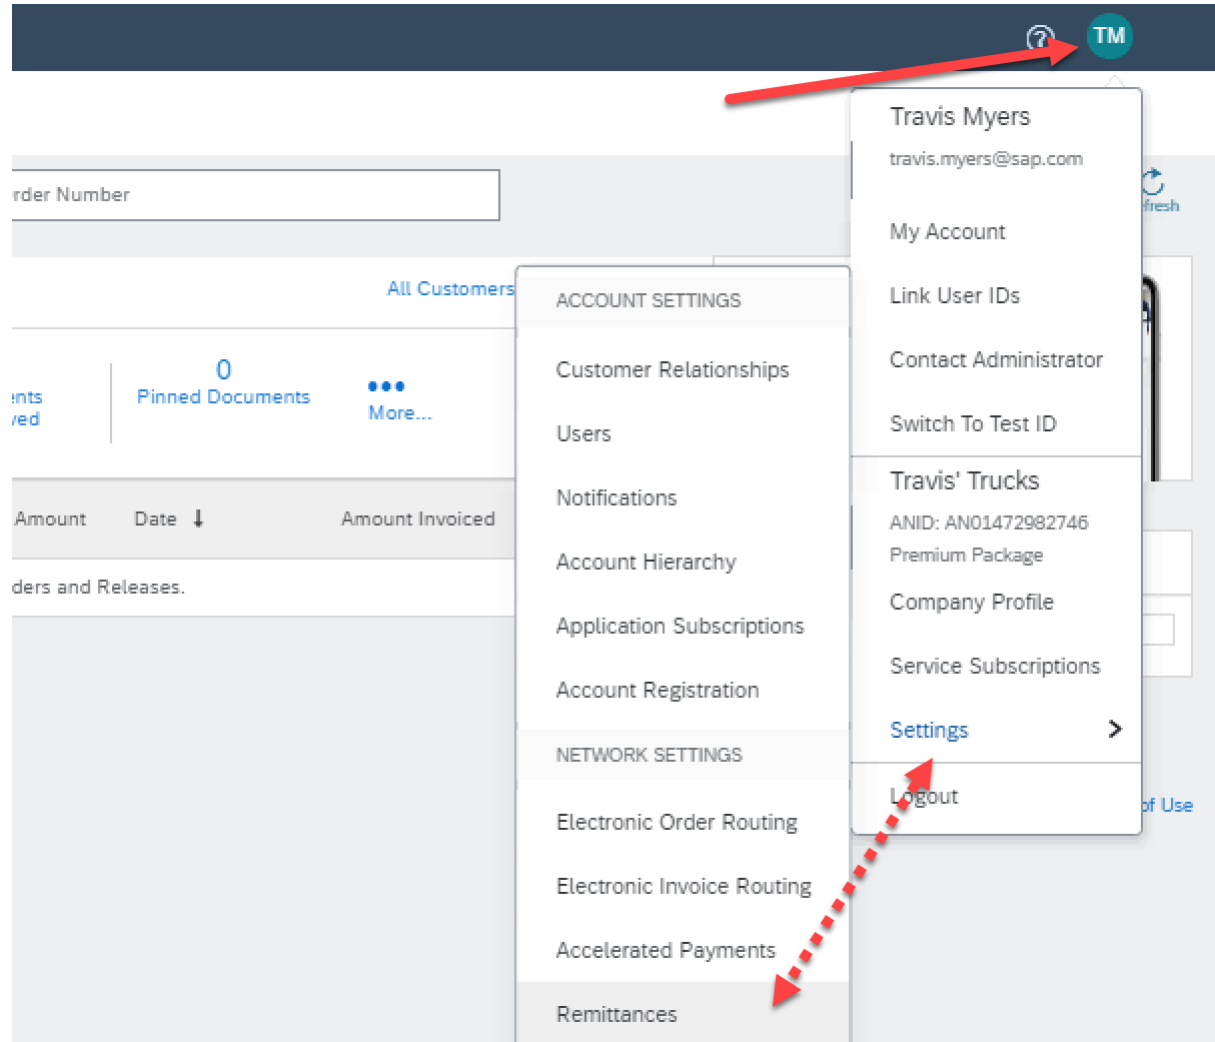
TM

rder Number

All Customers

ents
ved

0
Pinned Documents

More...

Amount Date Amount Invoiced

ders and Releases.

ACCOUNT SETTINGS

Customer Relationships

Users

Notifications

Account Hierarchy

Application Subscriptions

Account Registration

NETWORK SETTINGS

Electronic Order Routing

Electronic Invoice Routing

Accelerated Payments

Remittances

Travis Myers

travis.myers@sap.com

My Account

Link User IDs

Contact Administrator

Switch To Test ID

Travis' Trucks

ANID: AN01472982746

Premium Package

Company Profile

Service Subscriptions

Settings

Logout

efresh

of Use